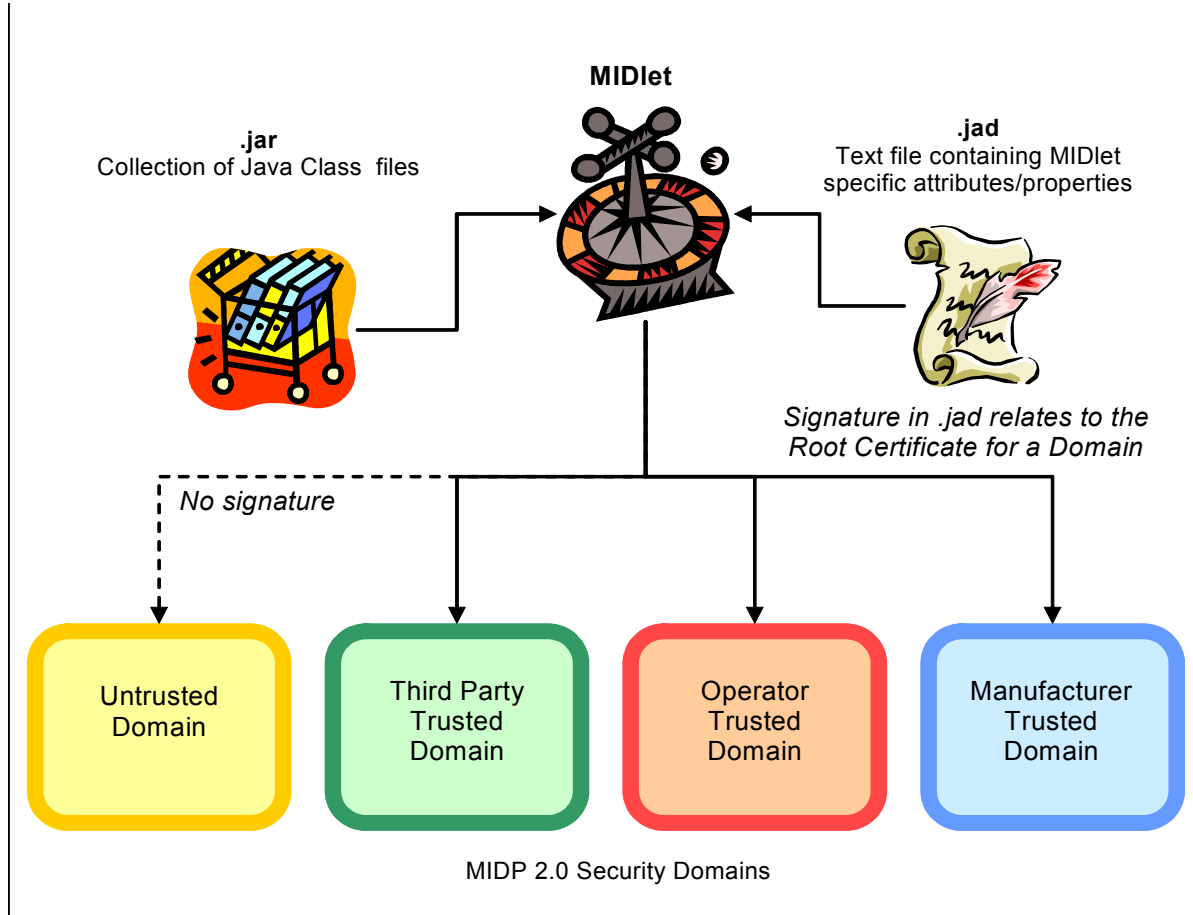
MIDlet

.jar
Collection of Java Class files

.jad
Text file containing MIDlet specific attributes/properties

Signature in .jad relates to the Root Certificate for a Domain

No signature

Untrusted Domain

Third Party Trusted Domain

Operator Trusted Domain

Manufacturer Trusted Domain

MIDP 2.0 Security Domains